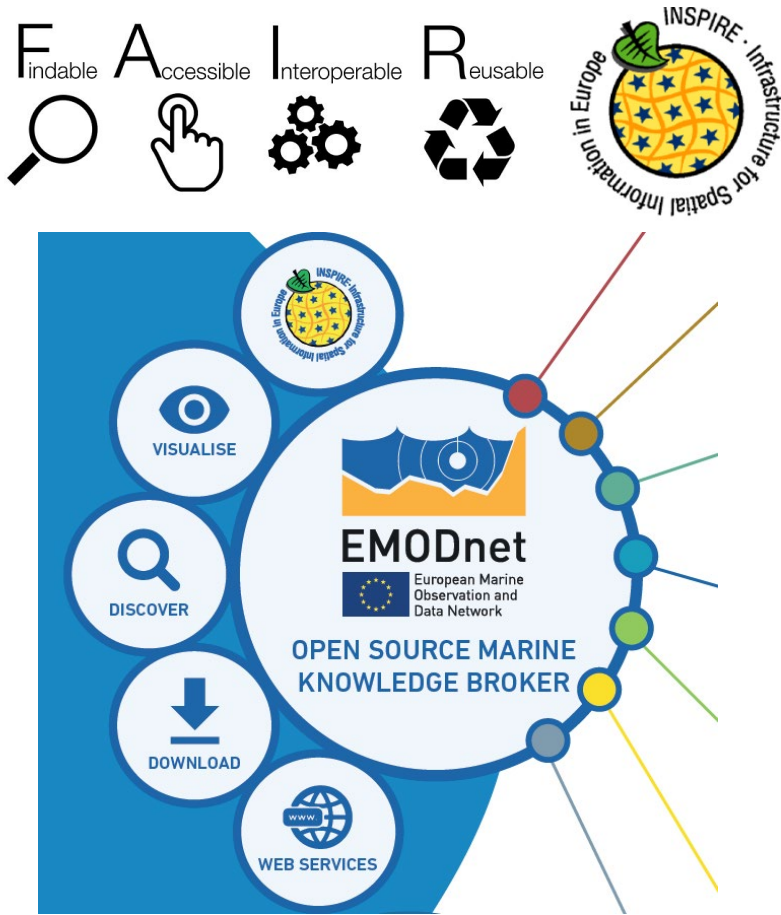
Findable Accessible Interoperable Reusable

INSPIRE - Infrastructure for Spatial Information in Europe

INSPIRE - Infrastructure for Spatial Information in Europe

VISUALISE

DISCOVER

DOWNLOAD

WEB SERVICES

www.

EMODnet

European Marine Observation and Data Network

OPEN SOURCE MARINE KNOWLEDGE BROKER